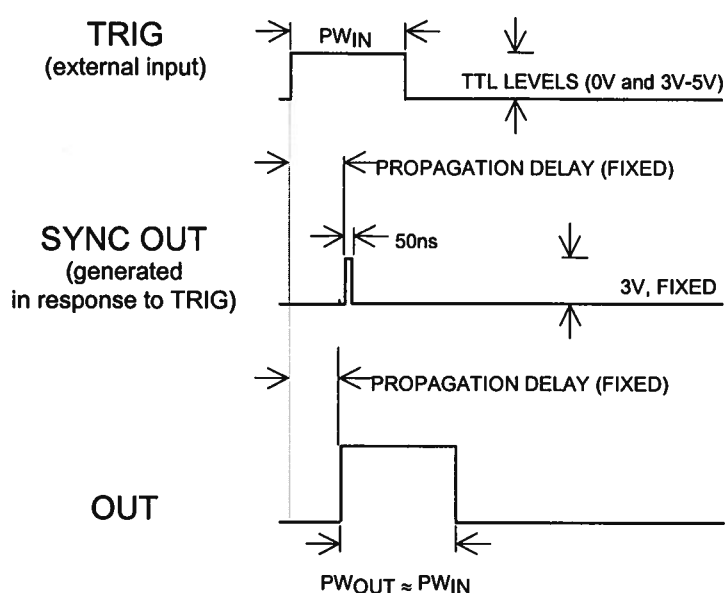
TRIG
(external input)

$PW_{IN}$

TTL LEVELS (0V and 3V-5V)

PROPAGATION DELAY (FIXED)

SYNC OUT
(generated
in response to TRIG)

50ns

3V, FIXED

PROPAGATION DELAY (FIXED)

OUT

$PW_{OUT} \approx PW_{IN}$